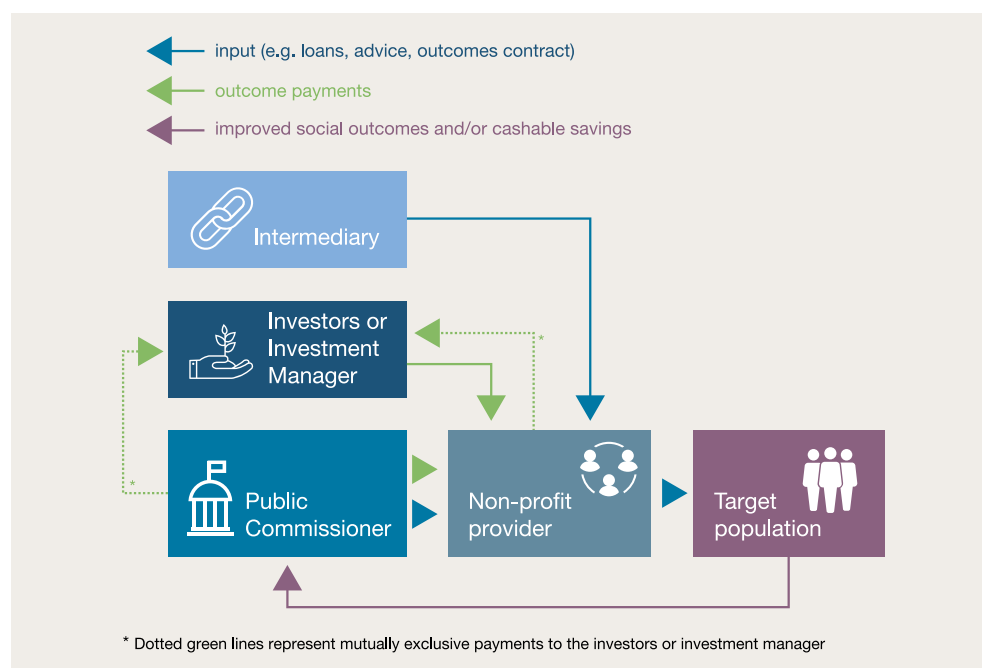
input (e.g. loans, advice, outcomes contract)

outcome payments

improved social outcomes and/or cashable savings

Intermediary

Investors or Investment Manager

*

*

Public Commissioner

Non-profit provider

Target population

* Dotted green lines represent mutually exclusive payments to the investors or investment manager